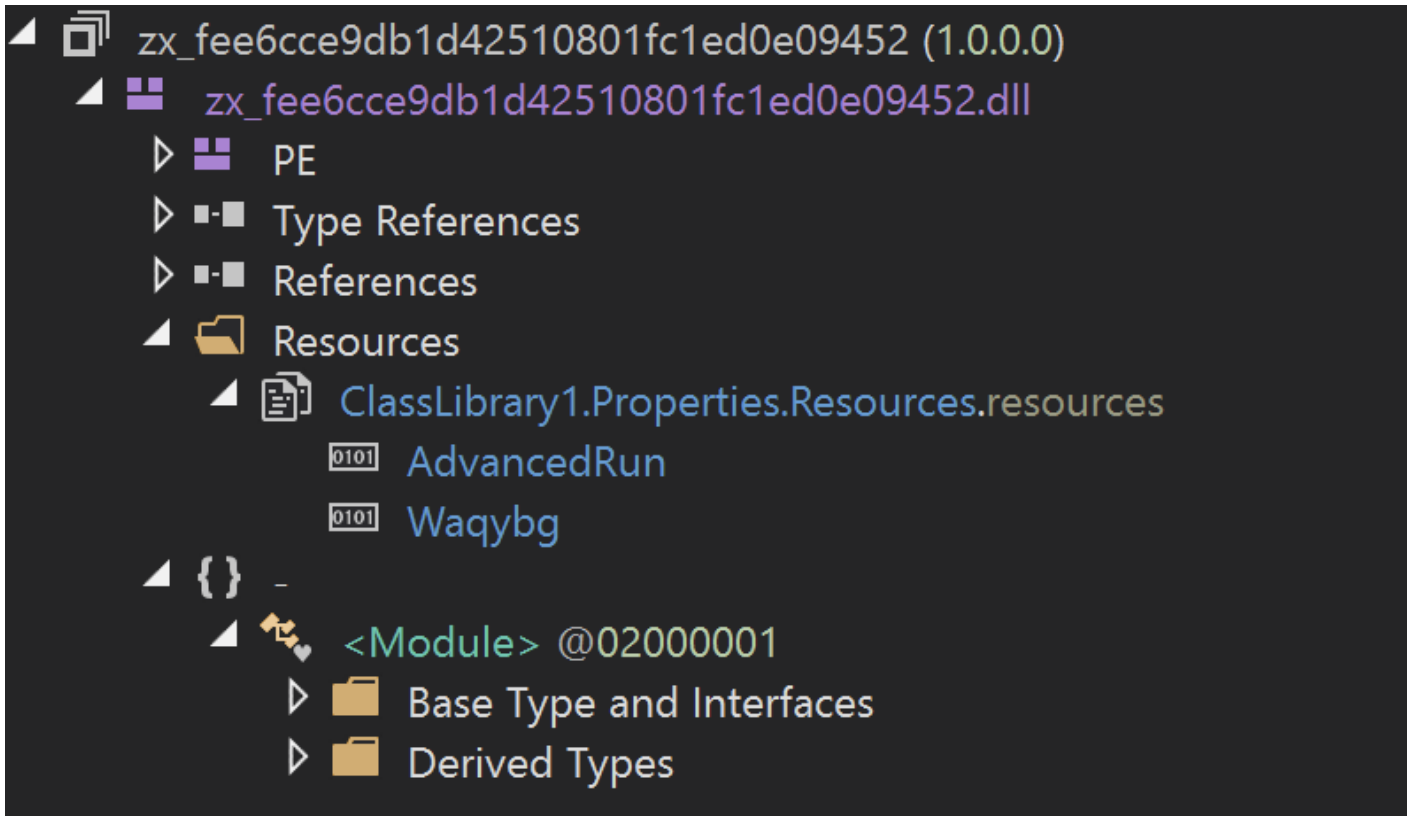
zx_fee6cce9db1d42510801fc1ed0e09452 (1.0.0.0)
zx_fee6cce9db1d42510801fc1ed0e09452.dll
PE
Type References
References
Resources
ClassLibrary1.Properties.Resources.resources
AdvancedRun
Waqybg
{ } -
<Module> @02000001
Base Type and Interfaces
Derived Types